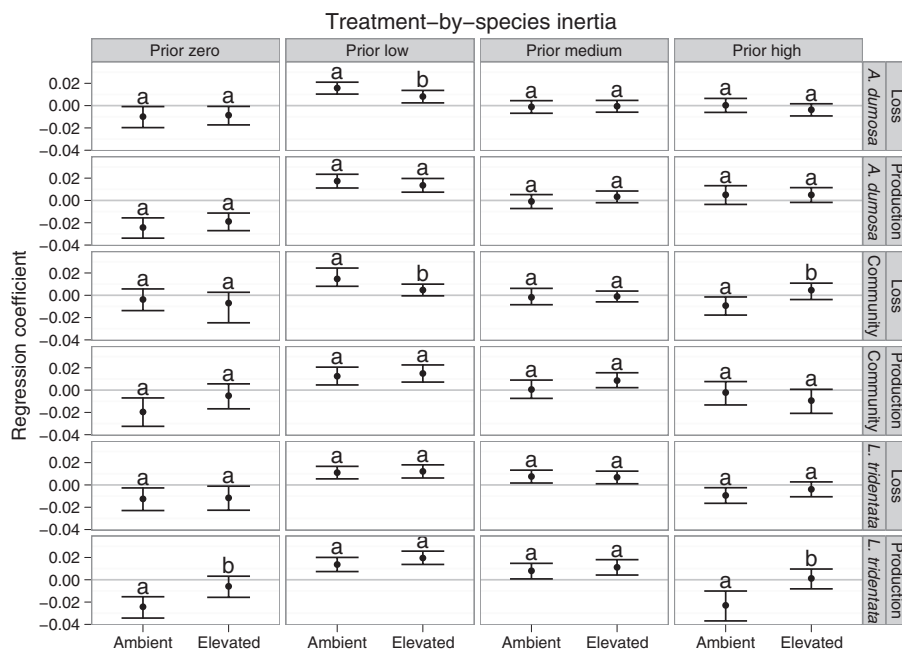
Treatment–by–species inertia

Prior zero | Prior low | Prior medium | Prior high

A. dumosa Loss
A. dumosa Producton
Community Loss
Community Producton
L. tridentata Loss
L. tridentata Producton

Regression coefficient

0.02
0.00
−0.02
−0.04
0.02
0.00
−0.02
−0.04
0.02
0.00
−0.02
−0.04
0.02
0.00
−0.02
−0.04
0.02
0.00
−0.02
−0.04
0.02
0.00
−0.02
−0.04

a a | a b | a a | a a
a a | a a | a a | a a
a a | a b | a a | a b
a a | a a | a a | a a
a a | a a | a a | a a
a b | a a | a a | a b

Ambient Elevated Ambient Elevated Ambient Elevated Ambient Elevated